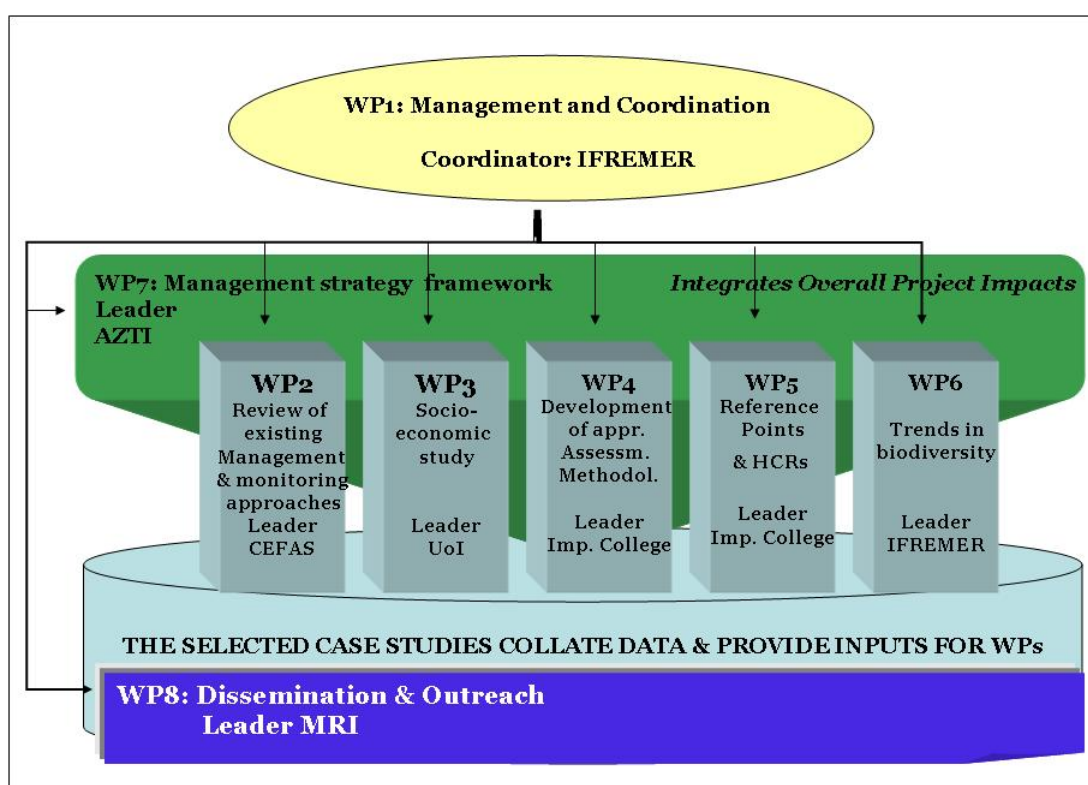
WP1: Management and Coordination

Coordinator: IFREMER

WP7: Management strategy framework
Leader
AZTI

Integrates Overall Project Impacts

WP2
Review of existing Management & monitoring approaches
Leader
CEFAS

WP3
Socio-economic study

Leader
UoI

WP4
Development of appr. Assessm. Methodol.

Leader
Imp. College

WP5
Reference Points
& HCRs

Leader
Imp. College

WP6
Trends in biodiversity

Leader
IFREMER

THE SELECTED CASE STUDIES COLLATE DATA & PROVIDE INPUTS FOR WPs

WP8: Dissemination & Outreach
Leader MRI